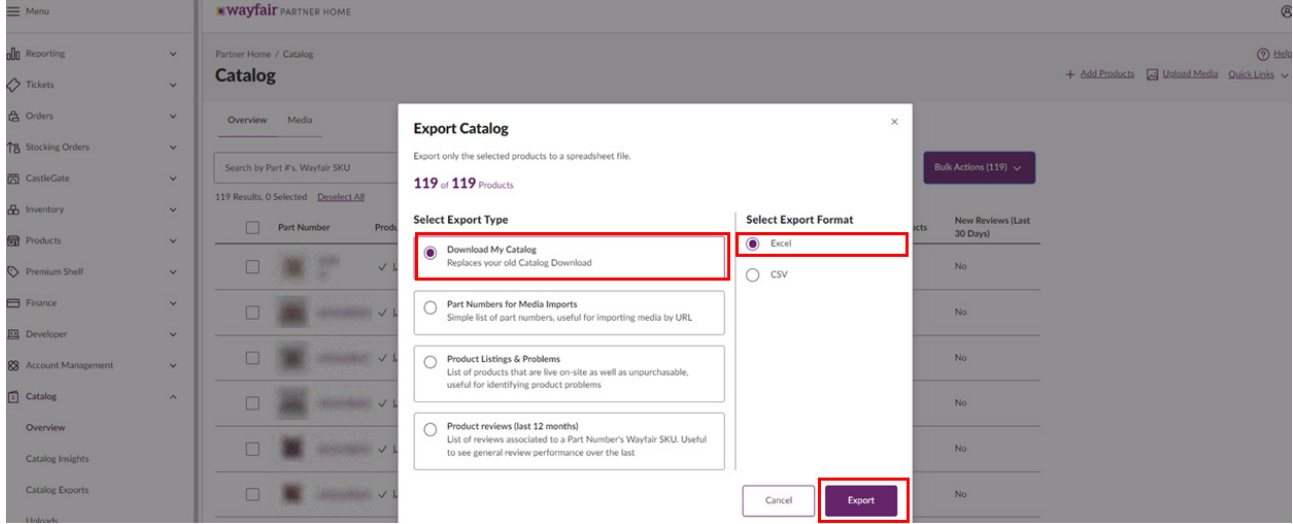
Menu

wayfair PARTNER HOME

Reporting
Tickets
Orders
Stocking Orders
CastleGate
Inventory
Products
Premium Shelf
Finance
Developer
Account Management
Catalog
Overview
Catalog Insights
Catalog Exports
Uploads

Partner Home / Catalog
Catalog

Help
+ Add Products   Upload Media   Quick Links

Overview   Media

Search by Part #'s, Wayfair SKU

Bulk Actions (119)

119 Results, 0 Selected   Deselect All

Part Number   Produ   New Reviews (Last 30 Days)

No
No
No
No
No
No

Export Catalog

Export only the selected products to a spreadsheet file.

119 of 119 Products

Select Export Type

Download My Catalog
Replaces your old Catalog Download

Part Numbers for Media Imports
Simple list of part numbers, useful for importing media by URL

Product Listings & Problems
List of products that are live on-site as well as unpurchasable, useful for identifying product problems

Product reviews (last 12 months)
List of reviews associated to a Part Number's Wayfair SKU. Useful to see general review performance over the last

Select Export Format

Excel
CSV

Cancel   Export